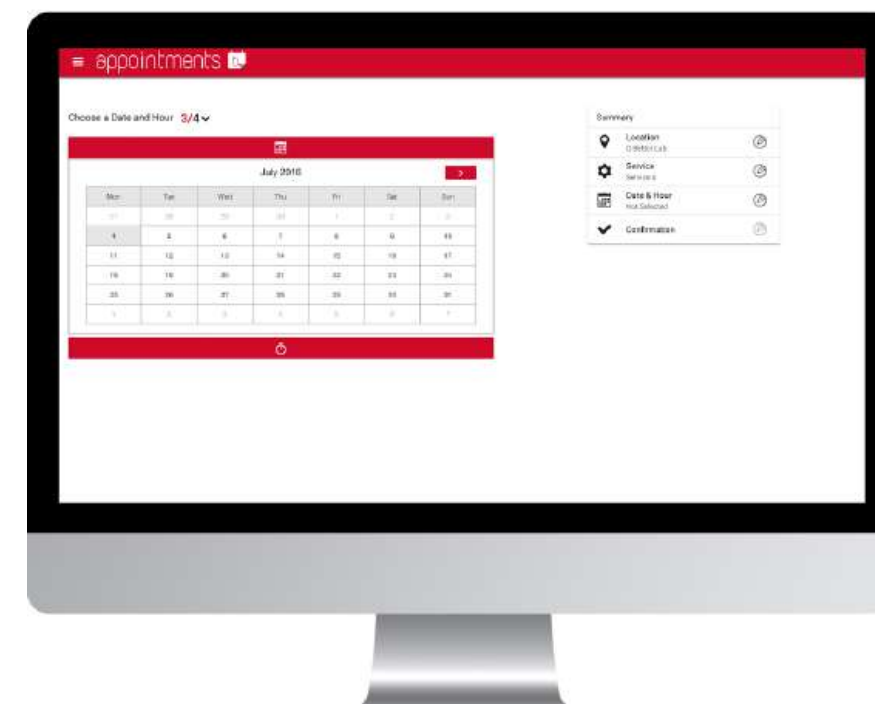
≡ appointments

Choose a Date and Hour 3/4

July 2016 >

| Mon | Tue | Wed | Thu | Fri | Sat | Sun |
|---|---|---|---|---|---|---|
| 27 | 28 | 29 | 30 | 1 | 2 | 3 |
| 4 | 5 | 6 | 7 | 8 | 9 | 10 |
| 11 | 12 | 13 | 14 | 15 | 16 | 17 |
| 18 | 19 | 20 | 21 | 22 | 23 | 24 |
| 25 | 26 | 27 | 28 | 29 | 30 | 31 |
| 1 | 2 | 3 | 4 | 5 | 6 | 7 |

Summary

Location
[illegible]

Service
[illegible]

Date & Hour
Not Selected

Confirmation